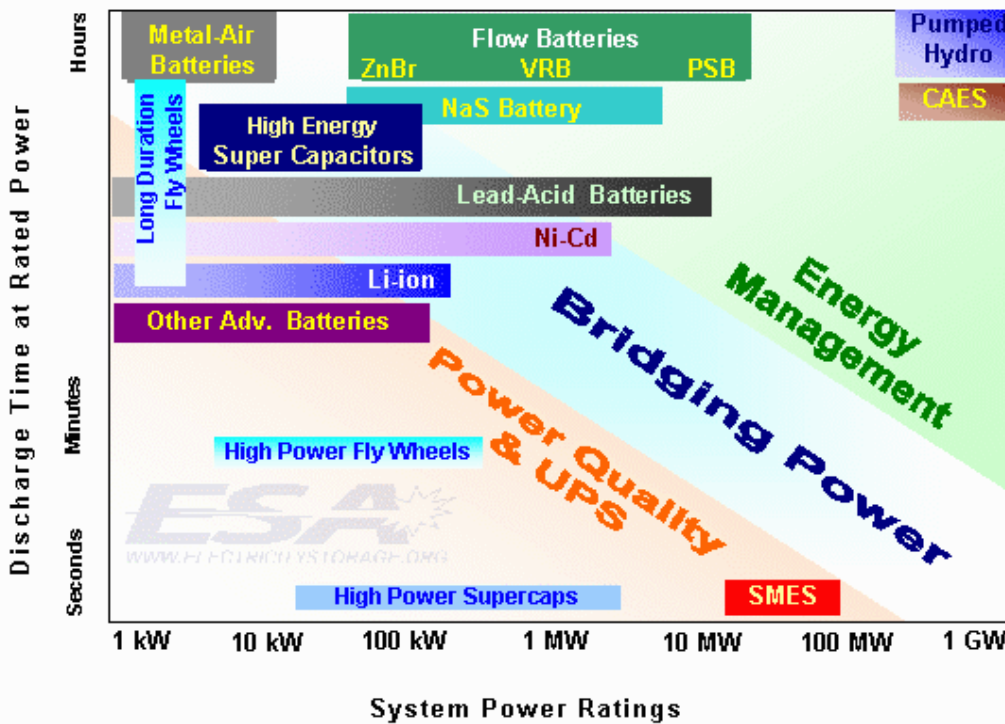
Metal-Air Batteries

Flow Batteries
ZnBr VRB PSB

Pumped Hydro

CAES

NaS Battery

Long Duration Fly Wheels

High Energy Super Capacitors

Lead-Acid Batteries

Ni-Cd

Li-ion

Other Adv. Batteries

Energy Management

Bridging Power

Power Quality & UPS

High Power Fly Wheels

ESA
WWW.ELECTRICITYSTORAGE.ORG

High Power Supercaps

SMES

Discharge Time at Rated Power

Hours

Minutes

Seconds

1 kW 10 kW 100 kW 1 MW 10 MW 100 MW 1 GW

System Power Ratings